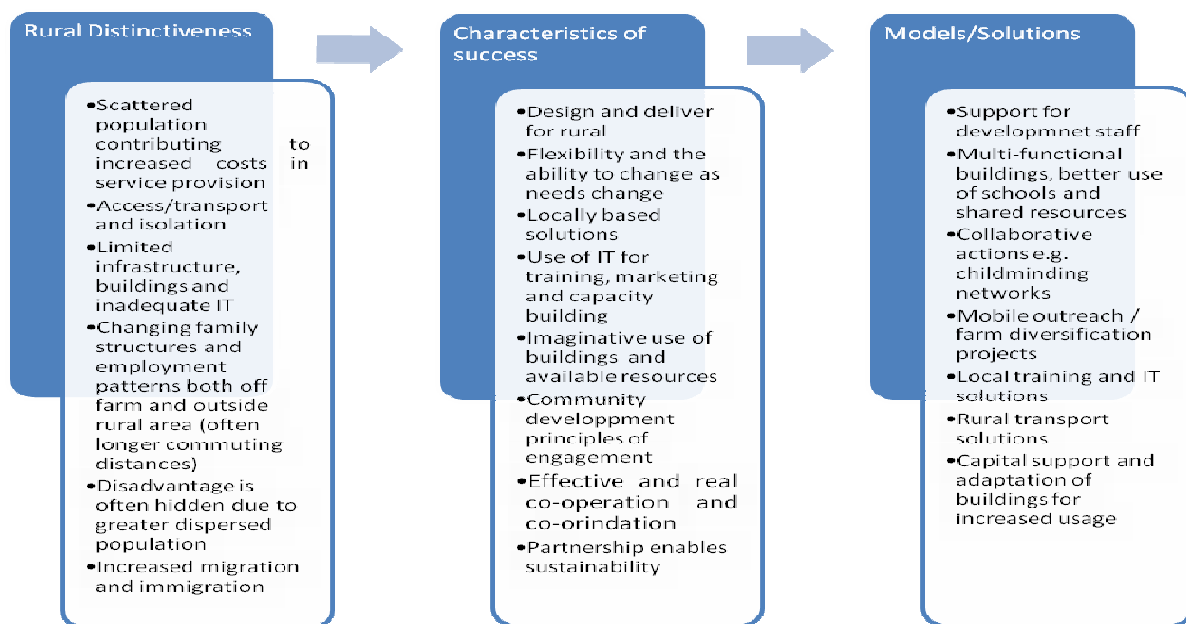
Rural Distinctiveness

•Scattered population contributing to increased costs in service provision
•Access/transport and isolation
•Limited infrastructure, buildings and inadequate IT
•Changing family structures and employment patterns both off farm and outside rural area (often longer commuting distances)
•Disadvantage is often hidden due to greater dispersed population
•Increased migration and immigration

Characteristics of success

•Design and deliver for rural
•Flexibility and the ability to change as needs change
•Locally based solutions
•Use of IT for training, marketing and capacity building
•Imaginative use of buildings and available resources
•Community developpment principles of engagement
•Effective and real co-operation and co-orindation
•Partnership enables sustainability

Models/Solutions

•Support for developmnet staff
•Multi-functional buildings, better use of schools and shared resources
•Collaborative actions e.g. childminding networks
•Mobile outreach / farm diversification projects
•Local training and IT solutions
•Rural transport solutions
•Capital support and adaptation of buildings for increased usage